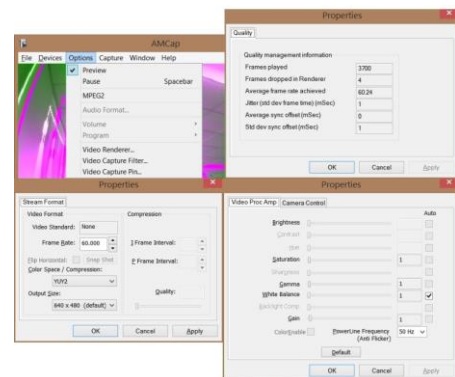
AMCap

File Devices Options Capture Window Help

Preview
Pause Spacebar
MPEG2
Audio Format...
Volume
Program
Video Renderer...
Video Capture Filter...
Video Capture Pin...

Properties

Quality

Quality management information

| | |
|---|---|
| Frames played | 3700 |
| Frames dropped in Renderer | 4 |
| Average frame rate achieved | 60.24 |
| Jitter (std dev frame time) (mSec) | 1 |
| Average sync offset (mSec) | 0 |
| Std dev sync offset (mSec) | 1 |

OK Cancel Apply

Properties

Stream Format

Video Format

Video Standard: None

Frame Rate: 60.000

Flip Horizontal: Snap Shot

Color Space / Compression:

YUY2

Output Size:

640 x 480 (default)

Compression

I Frame Interval:

P Frame Interval:

Quality:

OK Cancel Apply

Properties

Video Proc Amp Camera Control

Auto

Brightness
Contrast
Hue
Saturation 1
Sharpness
Gamma 1
White Balance 1
Backlight Comp
Gain 1

ColorEnable PowerLine Frequency (Anti Flicker) 50 Hz

Default

OK Cancel Apply